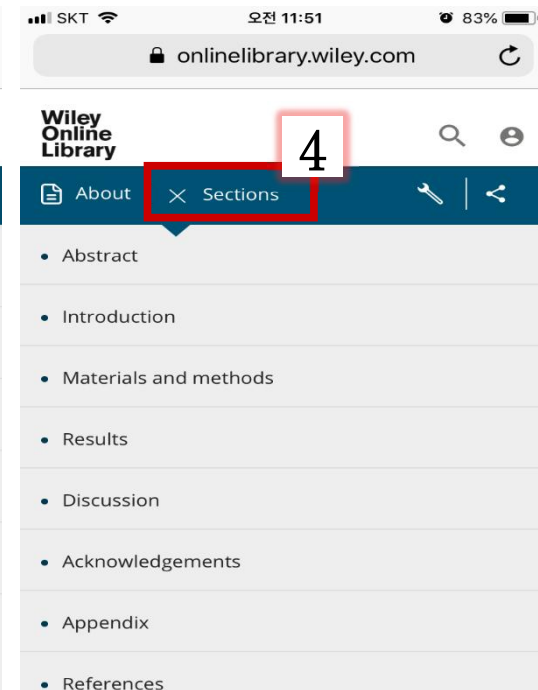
SKT 오전 11:51 83%

onlinelibrary.wiley.com

Wiley Online Library

4

About Sections

- Abstract
- Introduction
- Materials and methods
- Results
- Discussion
- Acknowledgements
- Appendix
- References